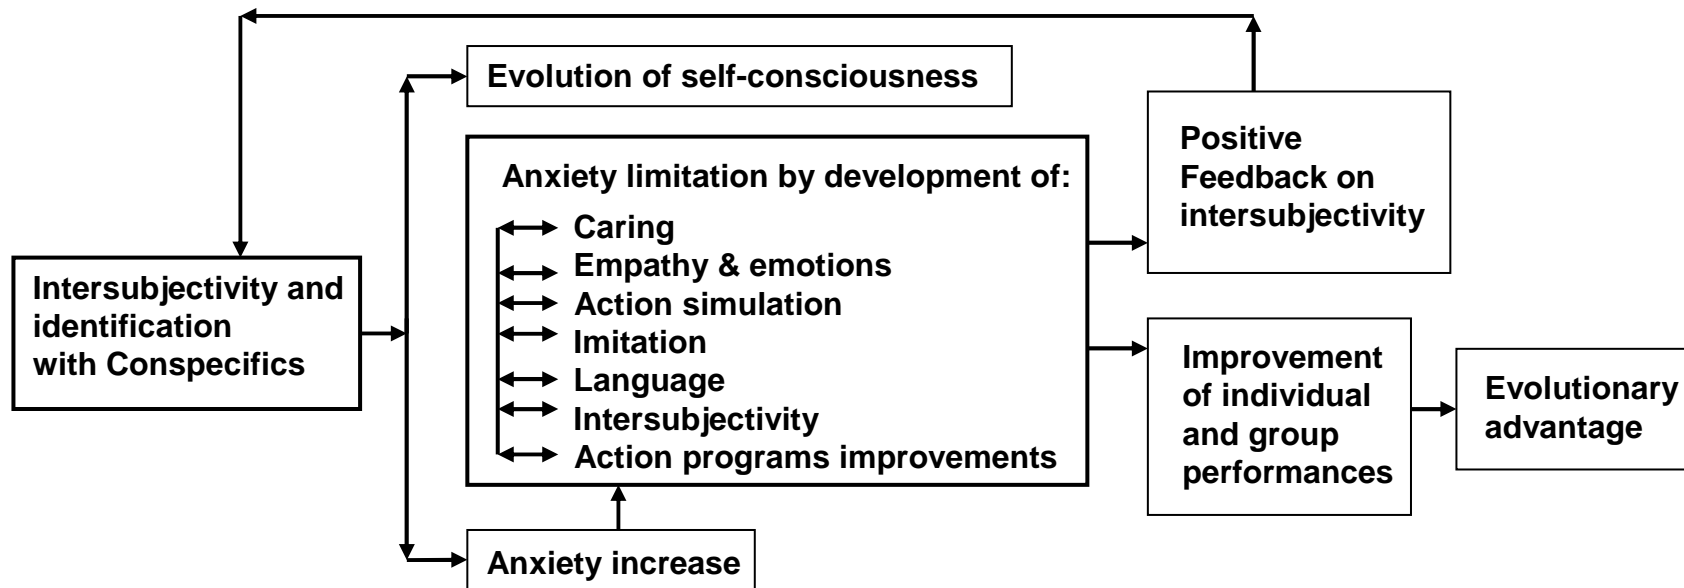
Evolution of self-consciousness

Anxiety limitation by development of:
Caring
Empathy & emotions
Action simulation
Imitation
Language
Intersubjectivity
Action programs improvements

Positive Feedback on intersubjectivity

Intersubjectivity and identification with Conspecifics

Improvement of individual and group performances

Evolutionary advantage

Anxiety increase